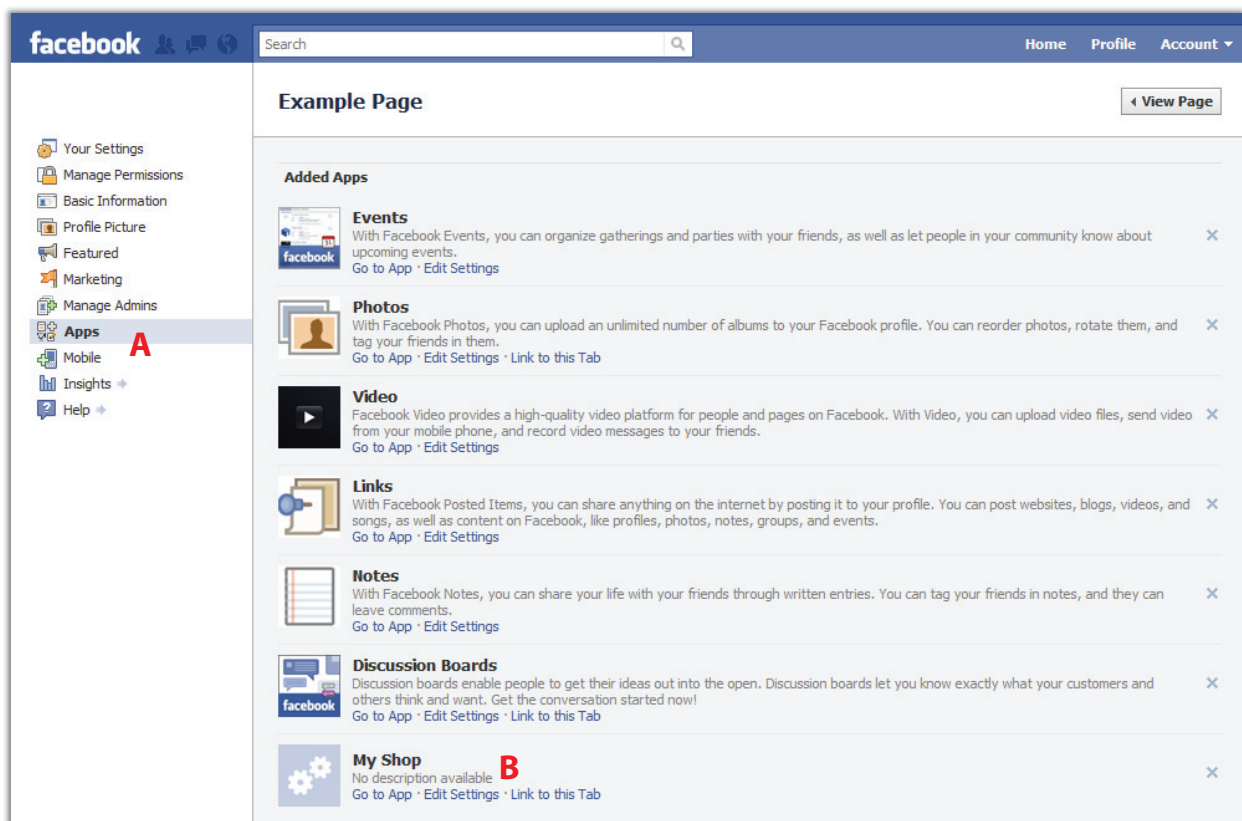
facebook

Search

Home Profile Account ▾

Your Settings
Manage Permissions
Basic Information
Profile Picture
Featured
Marketing
Manage Admins
Apps
Mobile
Insights
Help

A

Example Page

◂ View Page

Added Apps

facebook

Events
With Facebook Events, you can organize gatherings and parties with your friends, as well as let people in your community know about upcoming events.
Go to App · Edit Settings

×

Photos
With Facebook Photos, you can upload an unlimited number of albums to your Facebook profile. You can reorder photos, rotate them, and tag your friends in them.
Go to App · Edit Settings · Link to this Tab

×

Video
Facebook Video provides a high-quality video platform for people and pages on Facebook. With Video, you can upload video files, send video from your mobile phone, and record video messages to your friends.
Go to App · Edit Settings

×

Links
With Facebook Posted Items, you can share anything on the internet by posting it to your profile. You can post websites, blogs, videos, and songs, as well as content on Facebook, like profiles, photos, notes, groups, and events.
Go to App · Edit Settings

×

Notes
With Facebook Notes, you can share your life with your friends through written entries. You can tag your friends in notes, and they can leave comments.
Go to App · Edit Settings

×

facebook

Discussion Boards
Discussion boards enable people to get their ideas out into the open. Discussion boards let you know exactly what your customers and others think and want. Get the conversation started now!
Go to App · Edit Settings · Link to this Tab

×

My Shop
No description available
Go to App · Edit Settings · Link to this Tab

B

×